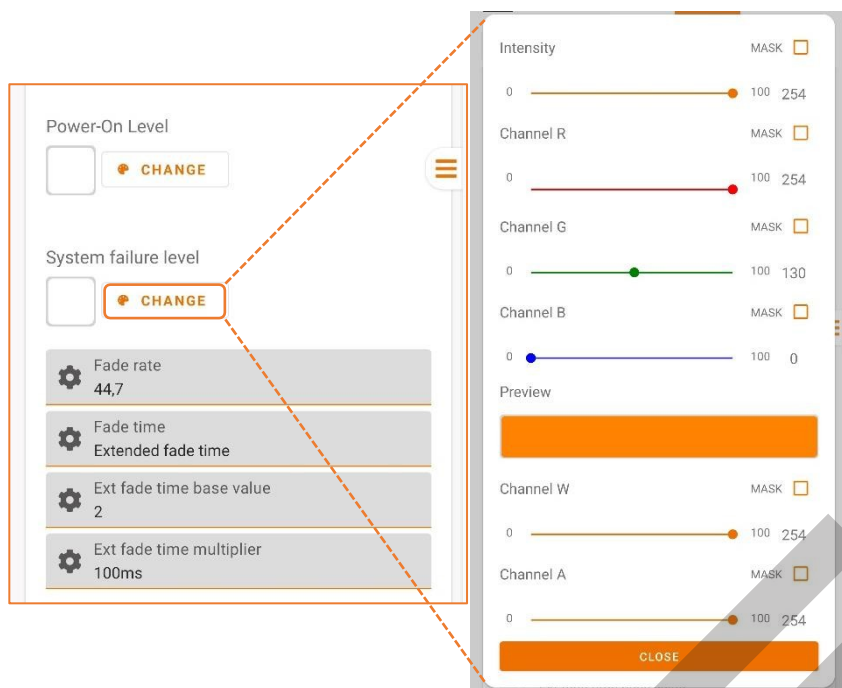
Power-On Level

CHANGE

System failure level

CHANGE

Fade rate
44,7

Fade time
Extended fade time

Ext fade time base value
2

Ext fade time multiplier
100ms

Intensity MASK
0 100 254

Channel R MASK
0 100 254

Channel G MASK
0 100 130

Channel B MASK
0 100 0

Preview

Channel W MASK
0 100 254

Channel A MASK
0 100 254

CLOSE